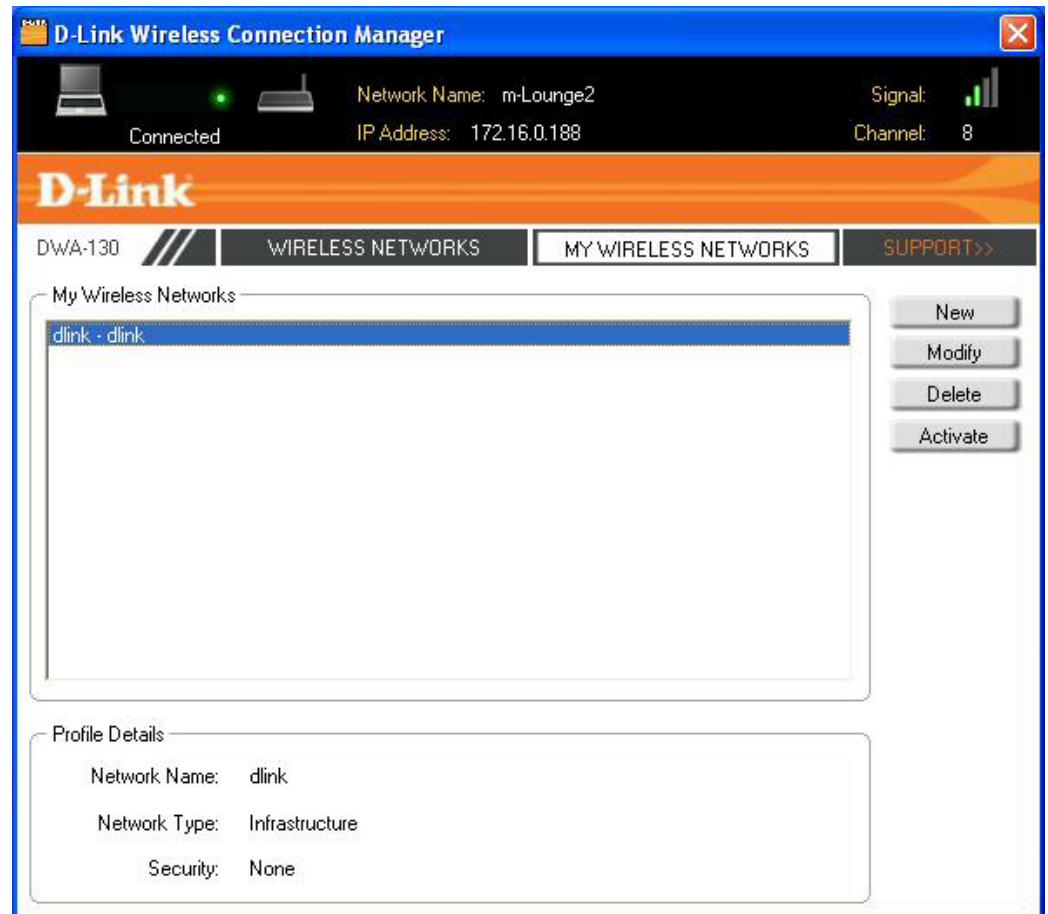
D-Link Wireless Connection Manager

Connected

Network Name: m-Lounge2
IP Address: 172.16.0.188

Signal:
Channel: 8

D-Link

DWA-130

WIRELESS NETWORKS

MY WIRELESS NETWORKS

SUPPORT>>

My Wireless Networks

dlink - dlink

New

Modify

Delete

Activate

Profile Details

Network Name: dlink

Network Type: Infrastructure

Security: None